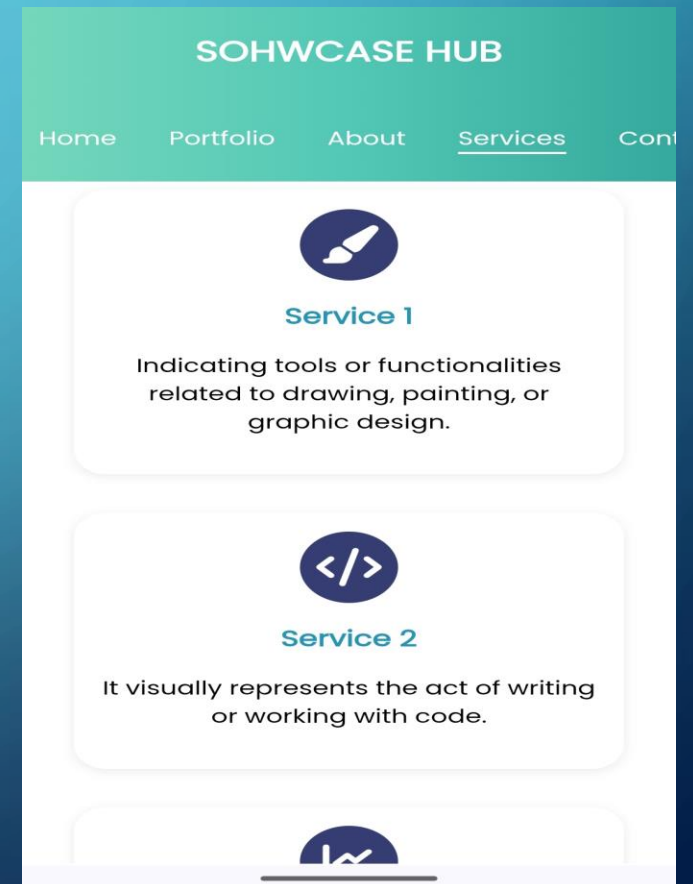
SOHWCASE HUB

Home Portfolio About Services Cont

Service 1

Indicating tools or functionalities related to drawing, painting, or graphic design.

</>

Service 2

It visually represents the act of writing or working with code.